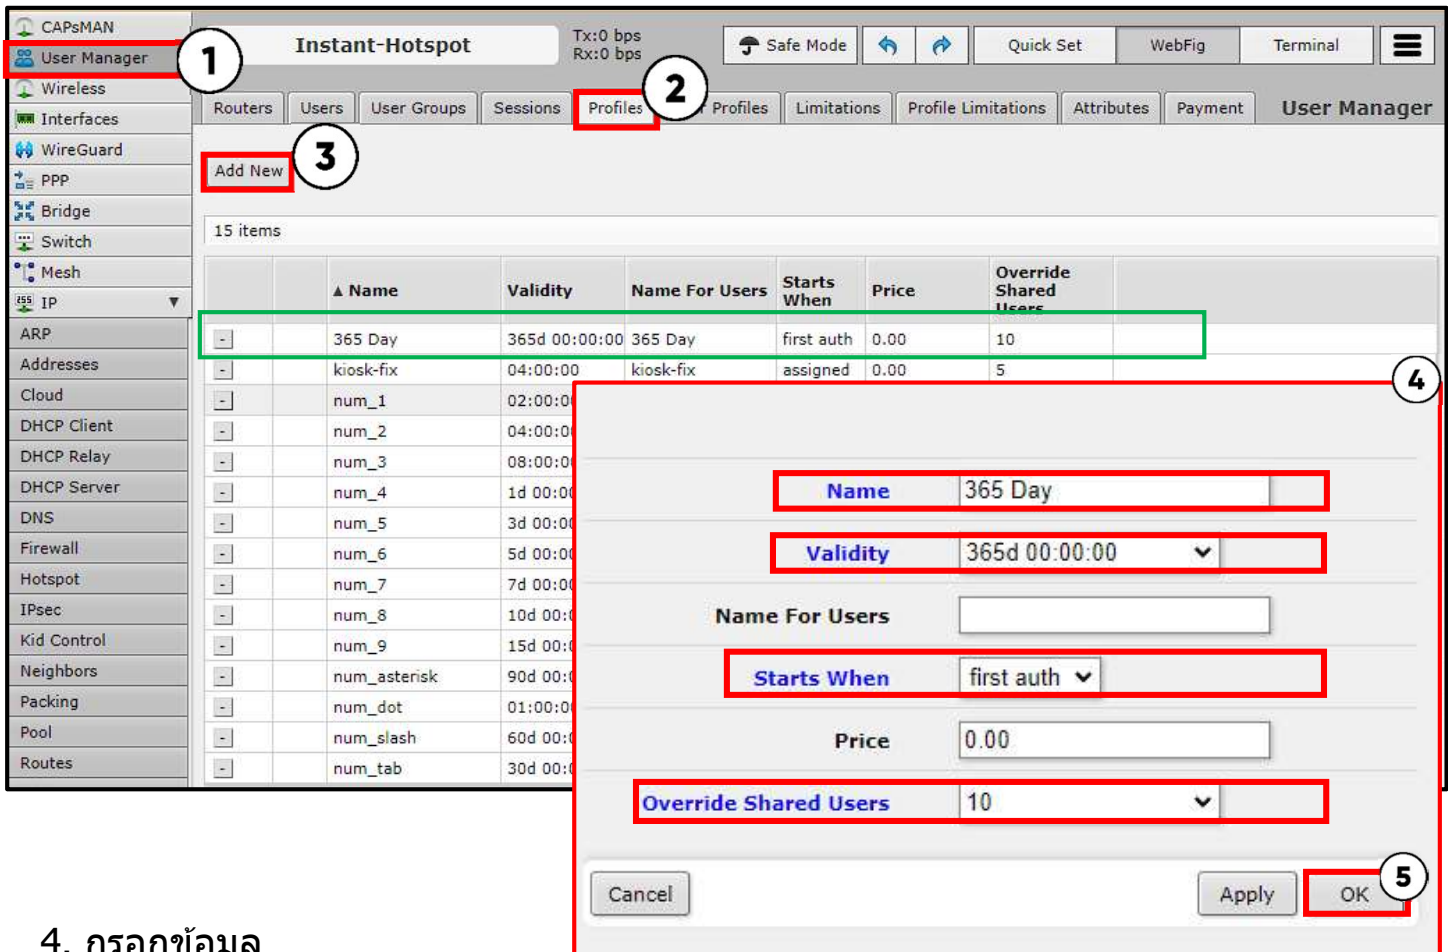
CAPsMAN
User Manager
Wireless
Interfaces
WireGuard
PPP
Bridge
Switch
Mesh
IP
ARP
Addresses
Cloud
DHCP Client
DHCP Relay
DHCP Server
DNS
Firewall
Hotspot
IPsec
Kid Control
Neighbors
Packing
Pool
Routes

1

Instant-Hotspot

Tx:0 bps
Rx:0 bps

Safe Mode

Quick Set

WebFig

Terminal

Routers | Users | User Groups | Sessions | Profiles | Profiles | Limitations | Profile Limitations | Attributes | Payment

User Manager

2

Add New

3

15 items

| | | ▲ Name | Validity | Name For Users | Starts When | Price | Override Shared Users |
|---|---|---|---|---|---|---|---|
| - | | 365 Day | 365d 00:00:00 | 365 Day | first auth | 0.00 | 10 |
| - | | kiosk-fix | 04:00:00 | kiosk-fix | assigned | 0.00 | 5 |
| - | | num_1 | 02:00:0 | | | | |
| - | | num_2 | 04:00:0 | | | | |
| - | | num_3 | 08:00:0 | | | | |
| - | | num_4 | 1d 00:0 | | | | |
| - | | num_5 | 3d 00:0 | | | | |
| - | | num_6 | 5d 00:0 | | | | |
| - | | num_7 | 7d 00:0 | | | | |
| - | | num_8 | 10d 00: | | | | |
| - | | num_9 | 15d 00: | | | | |
| - | | num_asterisk | 90d 00: | | | | |
| - | | num_dot | 01:00:0 | | | | |
| - | | num_slash | 60d 00: | | | | |
| - | | num_tab | 30d 00: | | | | |

4

Name 365 Day
Validity 365d 00:00:00
Name For Users
Starts When first auth
Price 0.00
Override Shared Users 10

Cancel
Apply
OK

5

4. กรอกข้อมูล